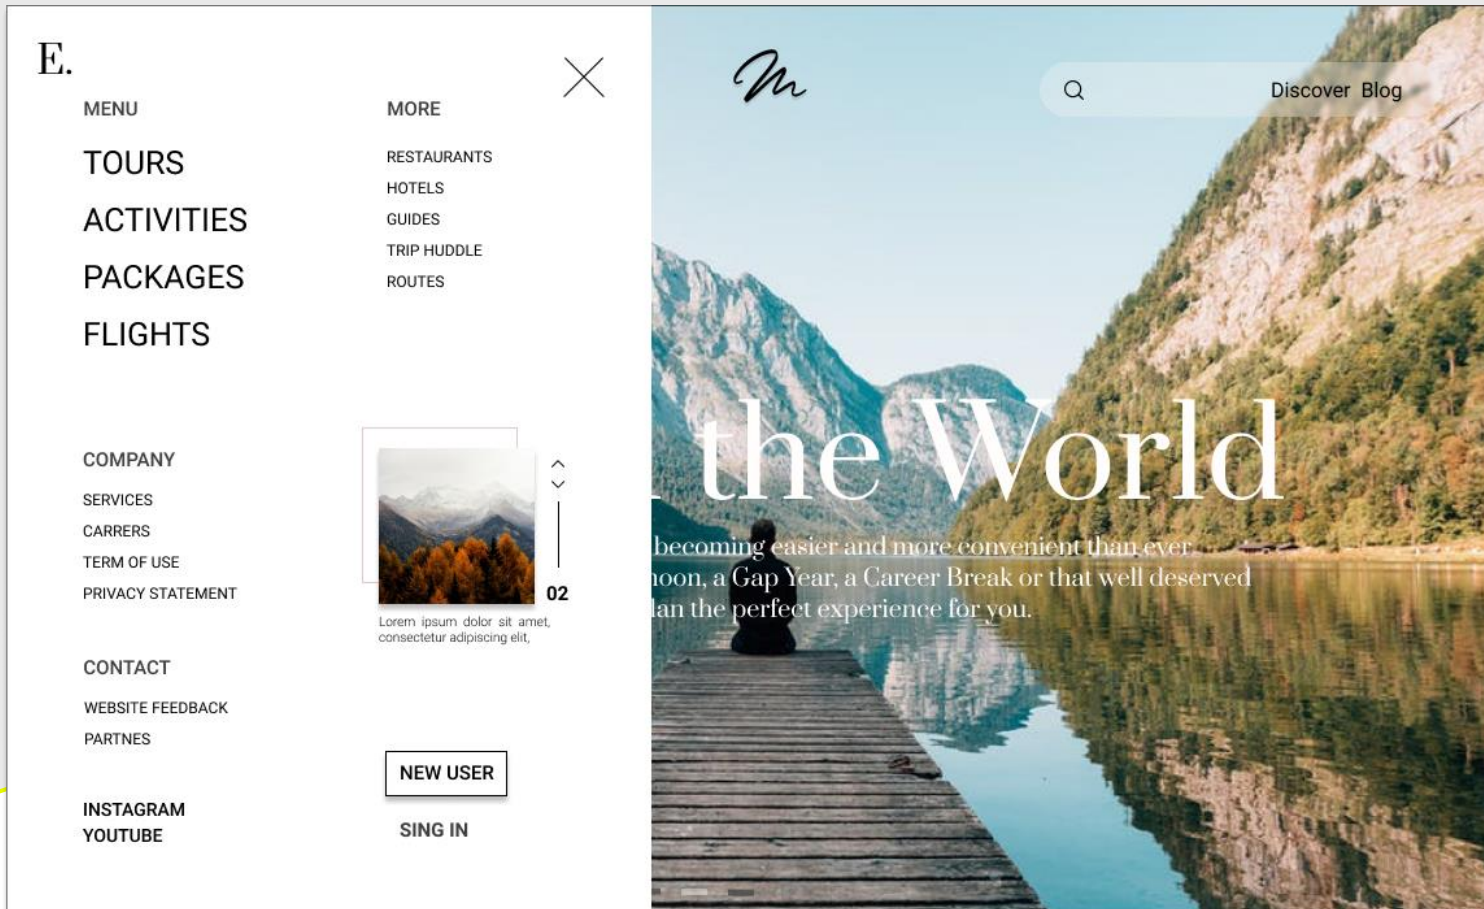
E.

MENU

TOURS

ACTIVITIES

PACKAGES

FLIGHTS

MORE

RESTAURANTS

HOTELS

GUIDES

TRIP HUDDLE

ROUTES

COMPANY

SERVICES

CARRERS

TERM OF USE

PRIVACY STATEMENT

02

Lorem ipsum dolor sit amet, consectetur adipiscing elit,

CONTACT

WEBSITE FEEDBACK

PARTNES

NEW USER

SING IN

INSTAGRAM
YOUTUBE

Discover Blog

the World

becoming easier and more convenient than ever
noon, a Gap Year, a Career Break or that well deserved
lan the perfect experience for you.